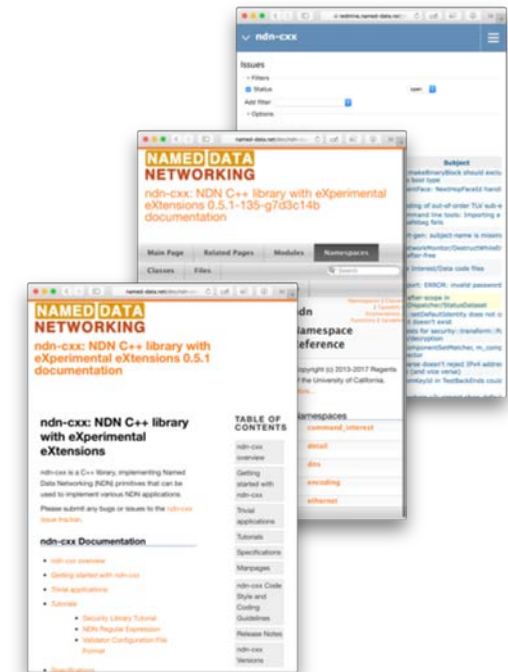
ndn-cxx

Issues

Filters

Status

open

Add filter

Options

Subject

makeBinaryBlock should exclu

best type

erface: NextHopFaceId handl

ling of out-of-order TLV sub-e

mand line tools: Importing a

eMsg fails

r-gen: subject-name is missin

etworkMonitor/DestructWhileD

after-free

Interest/Data code files

port: ERROR: invalid password

after-scope in

Dispatcher/StatusDataset

setDefaultIdentity does not c

doesn't exist

ors for security::transform::Pr

/decryption

omponentSetMatcher, m_comp

ector

arse doesn't reject IPv4 addre

(and vice versa)

enId in TestBackEnds could

NAMED DATA NETWORKING

ndn-cxx: NDN C++ library with eXperimental eXtensions 0.5.1-135-g7d3c14b documentation

Main Page

Related Pages

Modules

Namespaces

Classes

Files

Search

ndn

Namespace Reference

pyright (c) 2013-2017 Regents the University of California.

Namespaces

command_interest

detail

dns

encoding

ethernet

NAMED DATA NETWORKING

ndn-cxx: NDN C++ library with eXperimental eXtensions 0.5.1 documentation

ndn-cxx: NDN C++ library with eXperimental eXtensions

ndn-cxx is a C++ library, implementing Named Data Networking (NDN) primitives that can be used to implement various NDN applications.

Please submit any bugs or issues to the ndn-cxx issue tracker.

ndn-cxx Documentation

Getting started with ndn-cxx

Trivial applications

Tutorials

Security Library Tutorial

NDN Regular Expression

Validator Configuration File Format

TABLE OF CONTENTS

ndn-cxx overview

Getting started with ndn-cxx

Trivial applications

Tutorials

Specifications

Manpages

ndn-cxx Code Style and Coding Guidelines

Release Notes

ndn-cxx Versions